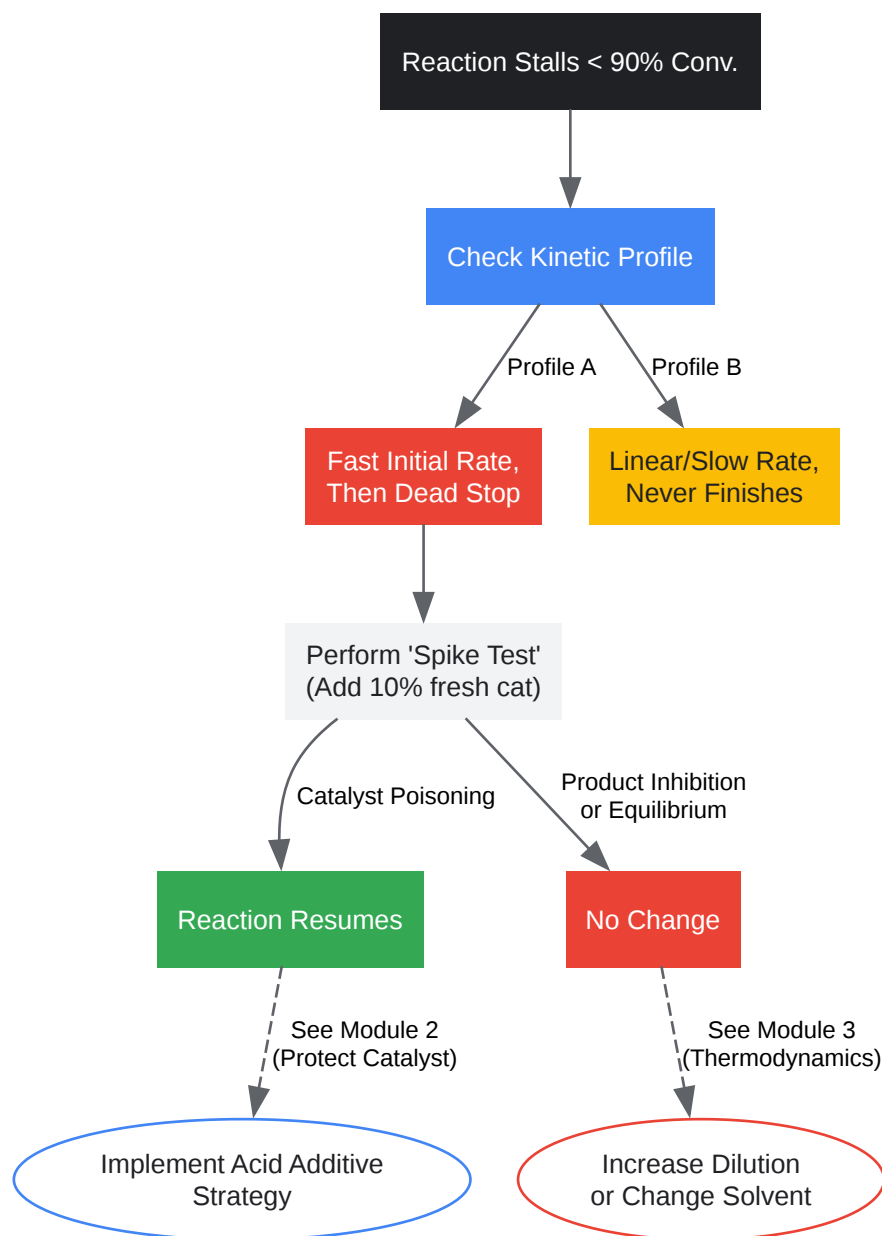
Reaction Stalls < 90% Conv.

Check Kinetic Profile

Profile A

Profile B

Fast Initial Rate, Then Dead Stop

Linear/Slow Rate, Never Finishes

Perform 'Spike Test' (Add 10% fresh cat)

Catalyst Poisoning

Product Inhibition or Equilibrium

Reaction Resumes

No Change

See Module 2 (Protect Catalyst)

See Module 3 (Thermodynamics)

Implement Acid Additive Strategy

Increase Dilution or Change Solvent